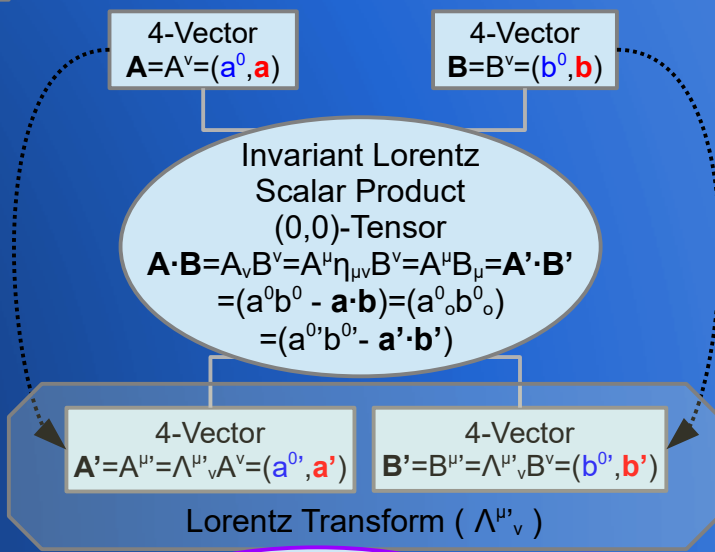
4-Vector
$\mathbf{A}=A^{\nu}=(a^0,\mathbf{a})$

4-Vector
$\mathbf{B}=B^{\nu}=(b^0,\mathbf{b})$

Invariant Lorentz
Scalar Product
(0,0)-Tensor
$\mathbf{A}\cdot\mathbf{B}=A_{\nu}B^{\nu}=A^{\mu}\eta_{\mu\nu}B^{\nu}=A^{\mu}B_{\mu}=\mathbf{A'}\cdot\mathbf{B'}$
$=(a^0b^0 - \mathbf{a}\cdot\mathbf{b})=(a^0{}_{o}b^0{}_{o})$
$=(a^{0\prime}b^{0\prime}- \mathbf{a'}\cdot\mathbf{b'})$

4-Vector
$\mathbf{A'}=A^{\mu\prime}=\Lambda^{\mu\prime}{}_{\nu}A^{\nu}=(a^{0\prime},\mathbf{a'})$

4-Vector
$\mathbf{B'}=B^{\mu\prime}=\Lambda^{\mu\prime}{}_{\nu}B^{\nu}=(b^{0\prime},\mathbf{b'})$

Lorentz Transform ( $\Lambda^{\mu\prime}{}_{\nu}$ )